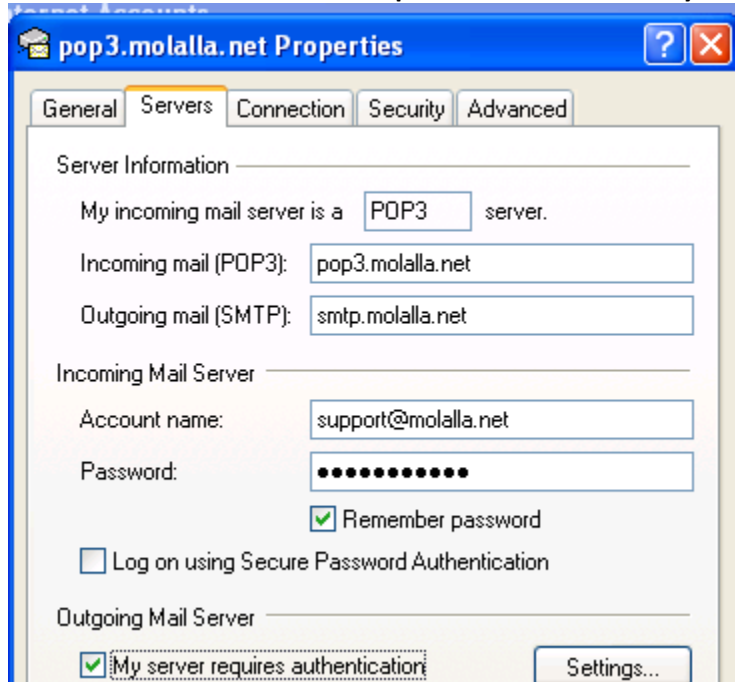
pop3.molalla.net Properties

? X

General | Servers | Connection | Security | Advanced

Server Information

My incoming mail server is a POP3 server.

Incoming mail (POP3): pop3.molalla.net

Outgoing mail (SMTP): smtp.molalla.net

Incoming Mail Server

Account name: support@molalla.net

Password: ●●●●●●●●●●●

Remember password

Log on using Secure Password Authentication

Outgoing Mail Server

My server requires authentication

Settings...